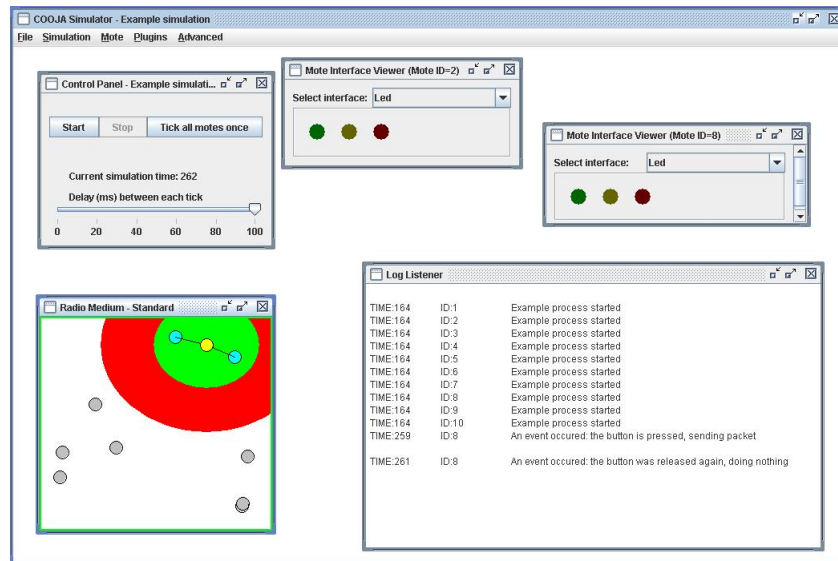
COOJA Simulator - Example simulation

File Simulation Mote Plugins Advanced

Control Panel - Example simulati...

Start Stop Tick all motes once

Current simulation time: 262

Delay (ms) between each tick

0 20 40 60 80 100

Mote Interface Viewer (Mote ID=2)

Select interface: Led

Mote Interface Viewer (Mote ID=8)

Select interface: Led

Radio Medium - Standard

Log Listener

| | | |
|---|---|---|
| TIME:164 | ID:1 | Example process started |
| TIME:164 | ID:2 | Example process started |
| TIME:164 | ID:3 | Example process started |
| TIME:164 | ID:4 | Example process started |
| TIME:164 | ID:5 | Example process started |
| TIME:164 | ID:6 | Example process started |
| TIME:164 | ID:7 | Example process started |
| TIME:164 | ID:8 | Example process started |
| TIME:164 | ID:9 | Example process started |
| TIME:164 | ID:10 | Example process started |
| TIME:259 | ID:8 | An event occured: the button is pressed, sending packet |
| TIME:261 | ID:8 | An event occured: the button was released again, doing nothing |